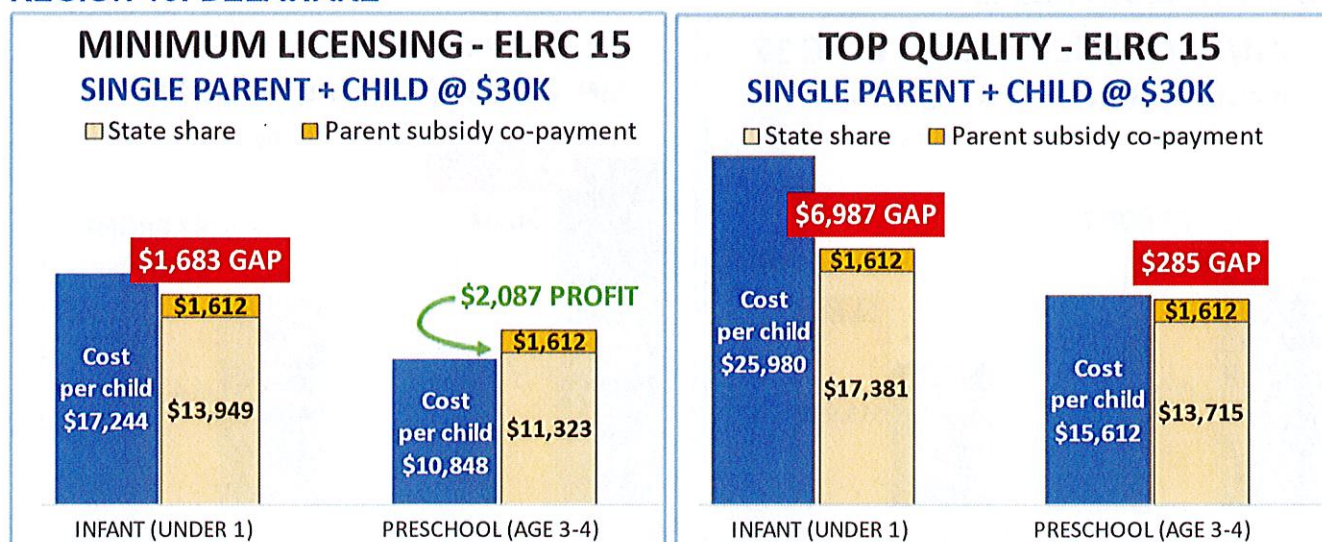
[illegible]

MINIMUM LICENSING - ELRC 15
SINGLE PARENT + CHILD @ $30K
State share Parent subsidy co-payment

$1,683 GAP
$1,612
Cost per child $17,244
$13,949

$2,087 PROFIT
$1,612
Cost per child $10,848
$11,323

INFANT (UNDER 1)
PRESCHOOL (AGE 3-4)

TOP QUALITY - ELRC 15
SINGLE PARENT + CHILD @ $30K
State share Parent subsidy co-payment

$6,987 GAP
$1,612
Cost per child $25,980
$17,381

$285 GAP
$1,612
Cost per child $15,612
$13,715

INFANT (UNDER 1)
PRESCHOOL (AGE 3-4)